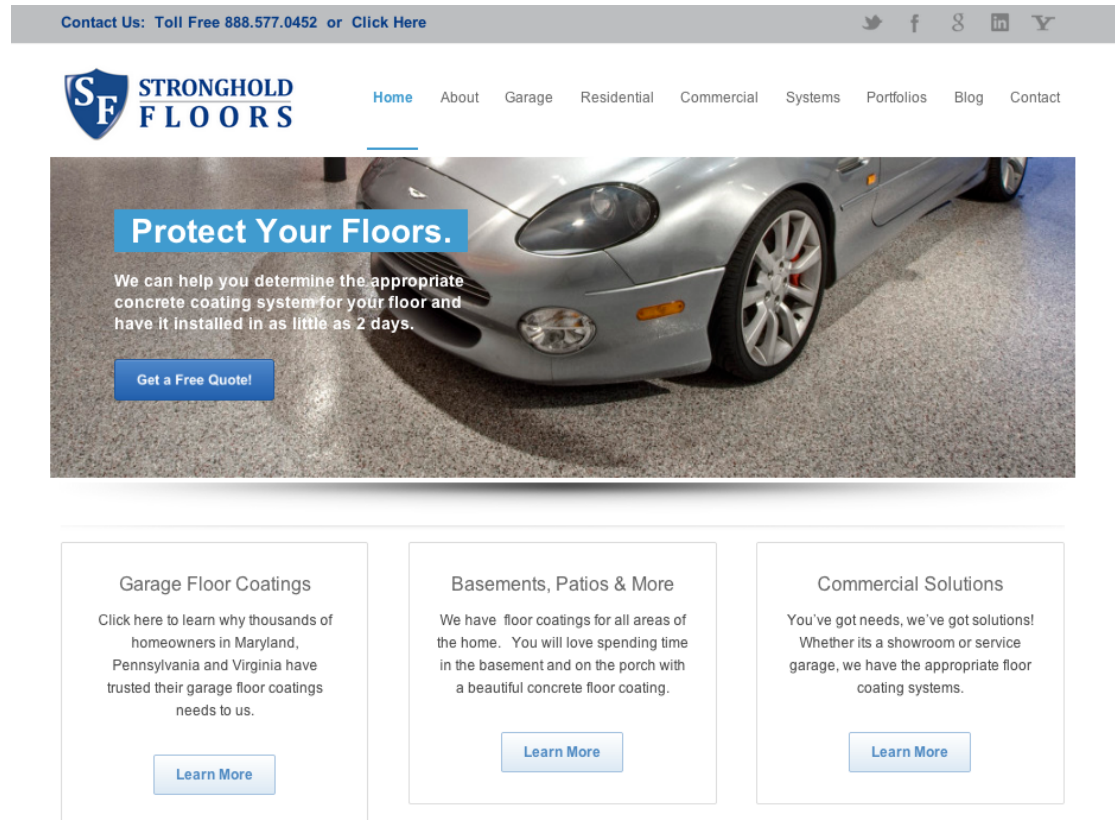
Contact Us: Toll Free 888.577.0452 or Click Here

SF STRONGHOLD FLOORS

Home About Garage Residential Commercial Systems Portfolios Blog Contact

Protect Your Floors.

We can help you determine the appropriate concrete coating system for your floor and have it installed in as little as 2 days.

Get a Free Quote!

Garage Floor Coatings

Click here to learn why thousands of homeowners in Maryland, Pennsylvania and Virginia have trusted their garage floor coatings needs to us.

Learn More

Basements, Patios & More

We have floor coatings for all areas of the home. You will love spending time in the basement and on the porch with a beautiful concrete floor coating.

Learn More

Commercial Solutions

You've got needs, we've got solutions! Whether its a showroom or service garage, we have the appropriate floor coating systems.

Learn More